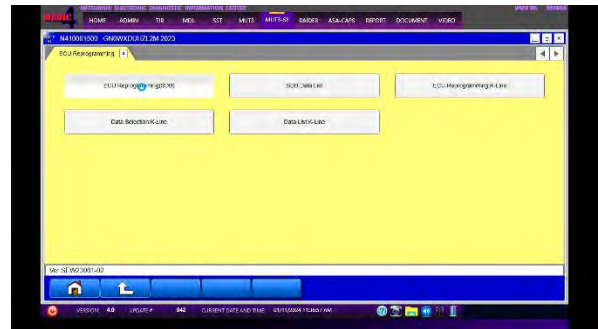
MITSUBISHI ELECTRONIC DIAGNOSTIC INFORMATION CENTER
HOME ADMIN TIB MDL SST MUTS MUTS-SE RAIDER ASA-CAPS REPORT DOCUMENT VIDEO

N410001500 GN6WXDU(Z1ZM 2023

ECU Reprogramming

ECU Reprogramming(DOIP)
SOE Data List
ECU Reprogramming K-Line
Data Selection K-Line
Data List K-Line

Ver SEW23061-02

VERSION 4.0 UPDATE # 942 CURRENT DATE AND TIME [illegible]